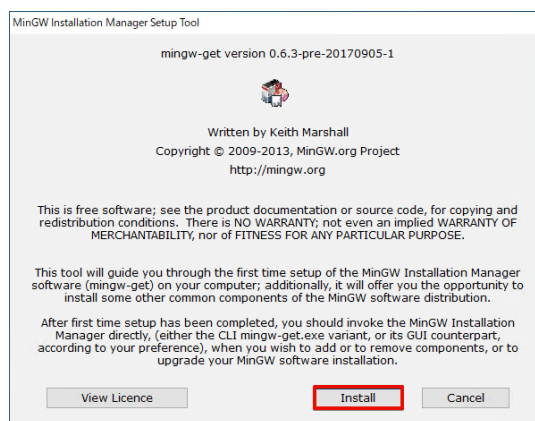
MinGW Installation Manager Setup Tool

mingw-get version 0.6.3-pre-20170905-1

Written by Keith Marshall
Copyright © 2009-2013, MinGW.org Project
http://mingw.org

This is free software; see the product documentation or source code, for copying and redistribution conditions. There is NO WARRANTY; not even an implied WARRANTY OF MERCHANTABILITY, nor of FITNESS FOR ANY PARTICULAR PURPOSE.

This tool will guide you through the first time setup of the MinGW Installation Manager software (mingw-get) on your computer; additionally, it will offer you the opportunity to install some other common components of the MinGW software distribution.

After first time setup has been completed, you should invoke the MinGW Installation Manager directly, (either the CLI mingw-get.exe variant, or its GUI counterpart, according to your preference), when you wish to add or to remove components, or to upgrade your MinGW software installation.

View Licence

Install

Cancel